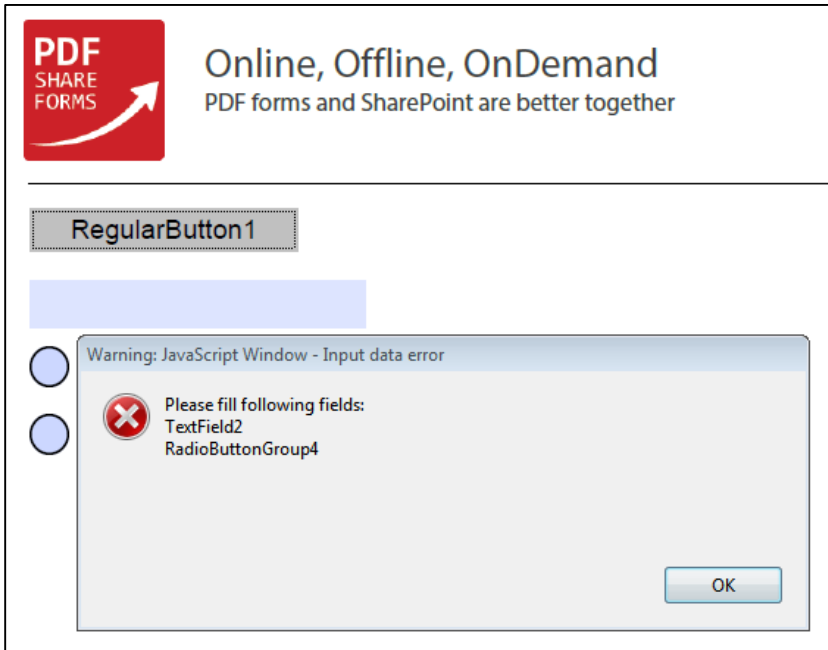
PDF
SHARE
FORMS

Online, Offline, OnDemand
PDF forms and SharePoint are better together

RegularButton1

Warning: JavaScript Window - Input data error

Please fill following fields:
TextField2
RadioButtonGroup4

OK